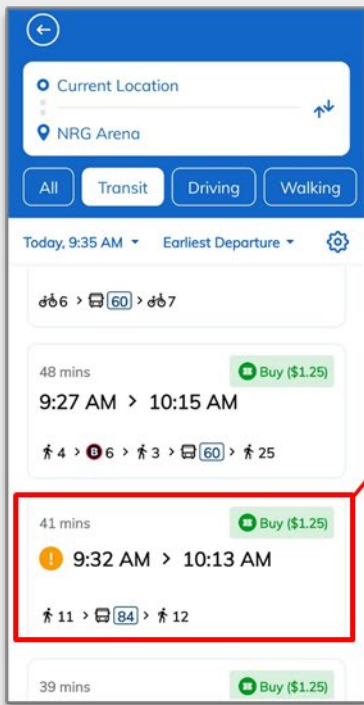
Current Location

NRG Arena

All
Transit
Driving
Walking

Today, 9:35 AM
Earliest Departure

6 > 60 > 7

48 mins
Buy ($1.25)
9:27 AM > 10:15 AM
4 > B 6 > 3 > 60 > 25

41 mins
Buy ($1.25)
! 9:32 AM > 10:13 AM
11 > 84 > 12

39 mins
Buy ($1.25)